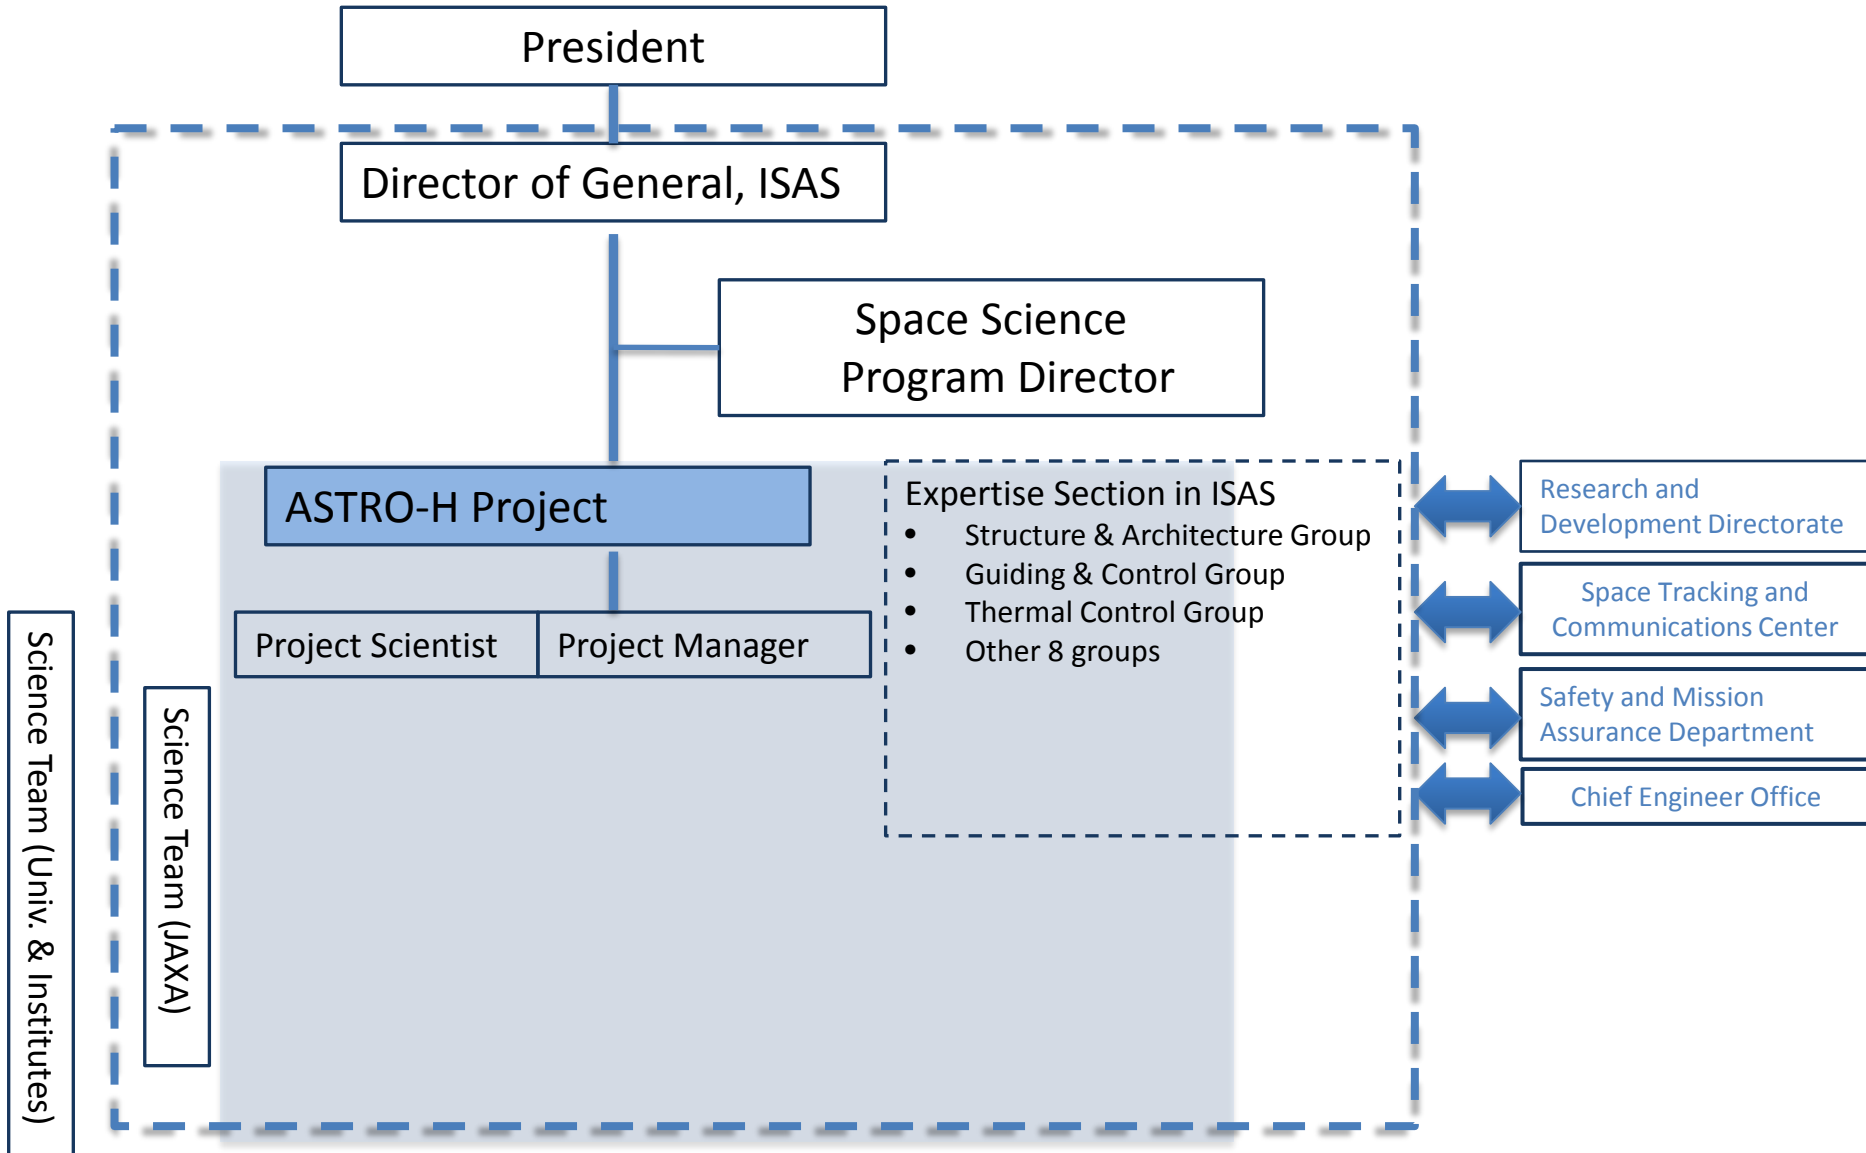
President

Director of General, ISAS

Space Science Program Director

ASTRO-H Project

Project Scientist

Project Manager

Expertise Section in ISAS
- Structure & Architecture Group
- Guiding & Control Group
- Thermal Control Group
- Other 8 groups

Research and Development Directorate

Space Tracking and Communications Center

Safety and Mission Assurance Department

Chief Engineer Office

Science Team (JAXA)

Science Team (Univ. & Institutes)